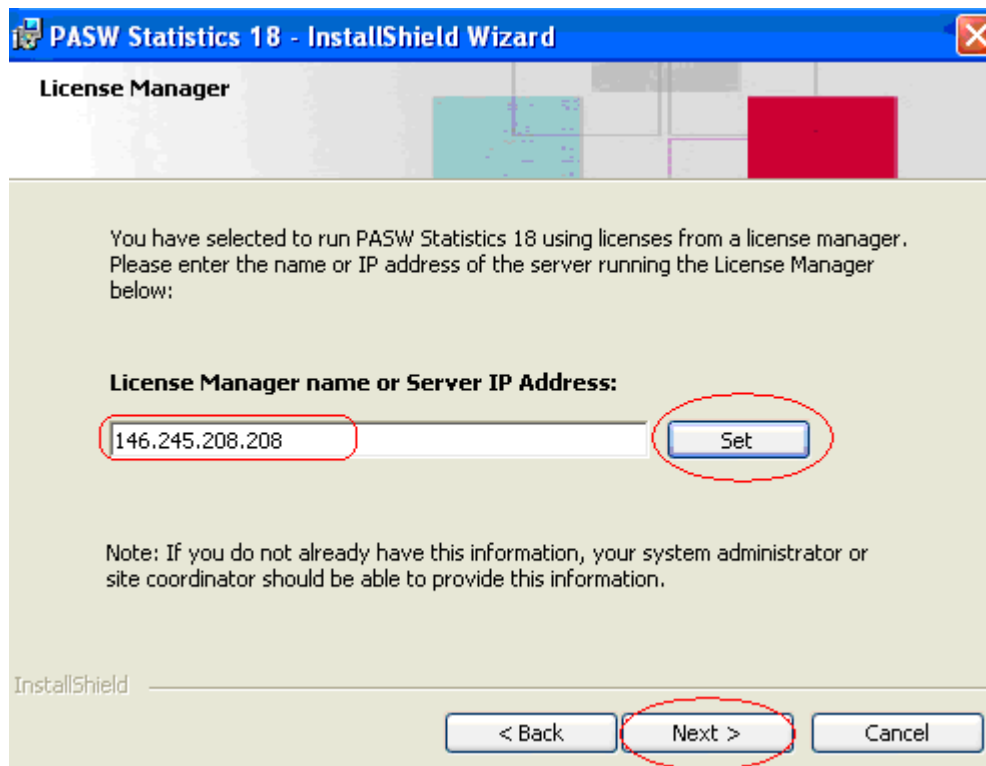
PASW Statistics 18 - InstallShield Wizard

License Manager

You have selected to run PASW Statistics 18 using licenses from a license manager. Please enter the name or IP address of the server running the License Manager below:

License Manager name or Server IP Address:

146.245.208.208

Set

Note: If you do not already have this information, your system administrator or site coordinator should be able to provide this information.

InstallShield

< Back

Next >

Cancel